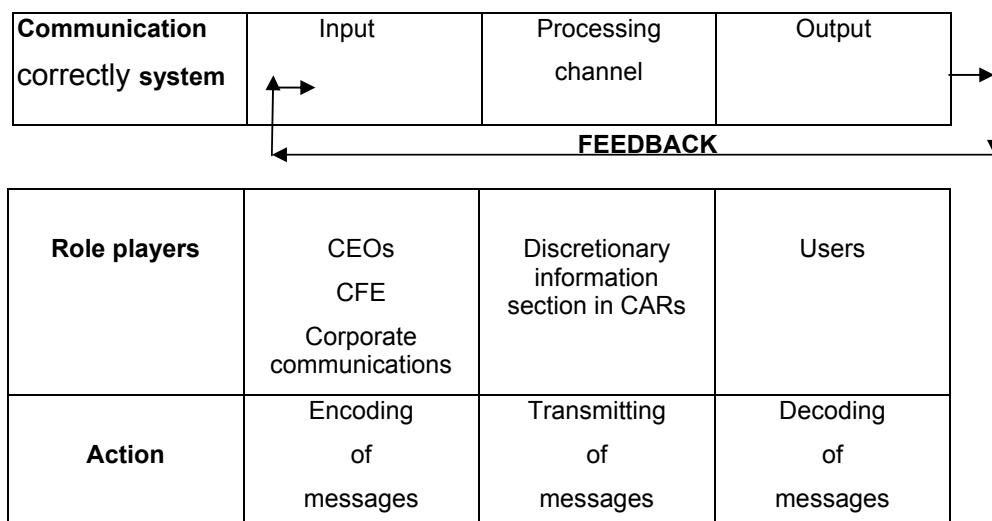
| Communication correctly system | Input | Processing channel | Output |
|---|---|---|---|

FEEDBACK

| Role players | CEOs CFE Corporate communications | Discretionary information section in CARs | Users |
|---|---|---|---|
| Action | Encoding of messages | Transmitting of messages | Decoding of messages |